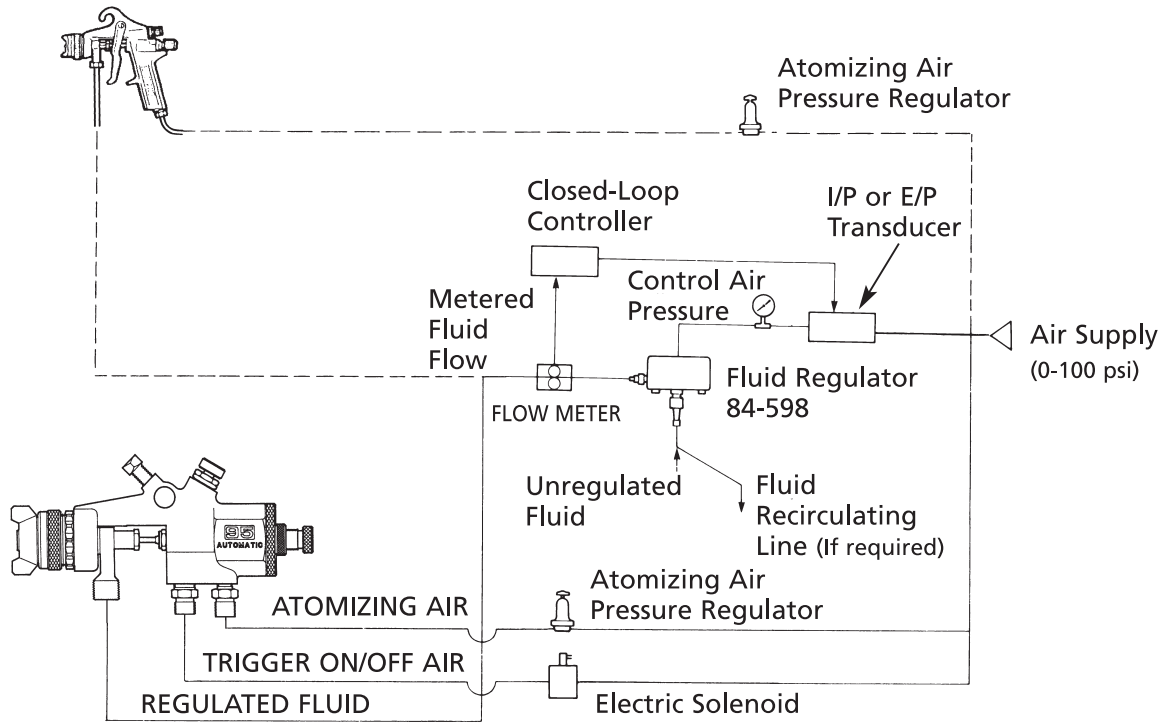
Atomizing Air
Pressure Regulator

Closed-Loop
Controller

I/P or E/P
Transducer

Control Air
Pressure

Metered
Fluid
Flow

Air Supply
(0-100 psi)

Fluid Regulator
84-598

FLOW METER

Unregulated
Fluid

Fluid
Recirculating
Line (If required)

95
AUTOMATIC

ATOMIZING AIR

Atomizing Air
Pressure Regulator

TRIGGER ON/OFF AIR

REGULATED FLUID

Electric Solenoid